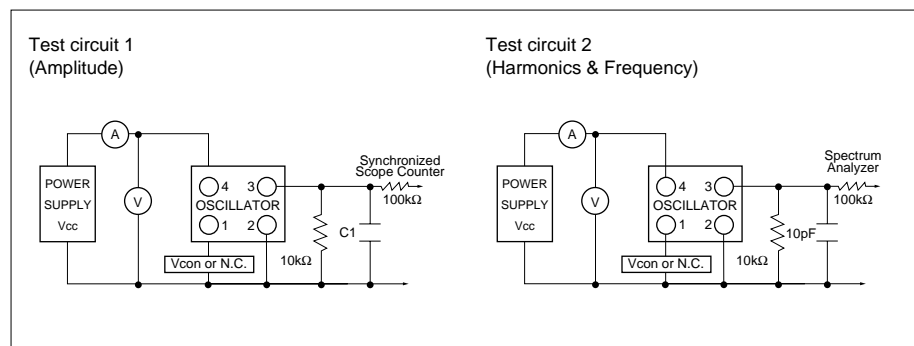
Test circuit 1
(Amplitude)

A

POWER
SUPPLY
Vcc

V

4 3
OSCILLATOR
1 2

Vcon or N.C.

Synchronized
Scope Counter
100kΩ

C1

10kΩ

Test circuit 2
(Harmonics & Frequency)

A

POWER
SUPPLY
Vcc

V

4 3
OSCILLATOR
1 2

Vcon or N.C.

Spectrum
Analyzer
100kΩ

10pF

10kΩ